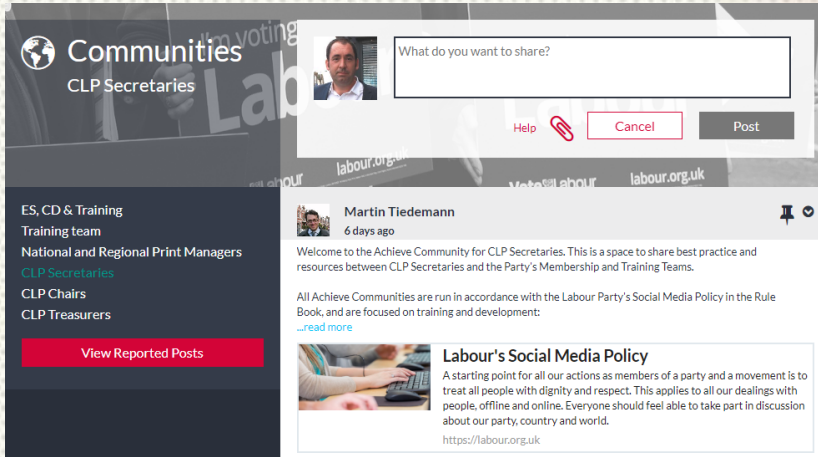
Communities
CLP Secretaries

What do you want to share?

Help Cancel Post

ES, CD & Training
Training team
National and Regional Print Managers
CLP Secretaries
CLP Chairs
CLP Treasurers

View Reported Posts

Martin Tiedemann
6 days ago

Welcome to the Achieve Community for CLP Secretaries. This is a space to share best practice and resources between CLP Secretaries and the Party's Membership and Training Teams.

All Achieve Communities are run in accordance with the Labour Party's Social Media Policy in the Rule Book, and are focused on training and development:
...read more

Labour's Social Media Policy
A starting point for all our actions as members of a party and a movement is to treat all people with dignity and respect. This applies to all our dealings with people, offline and online. Everyone should feel able to take part in discussion about our party, country and world.
https://labour.org.uk

I'm voting Labour
labour.org.uk
Vote Labour
labour.org.uk